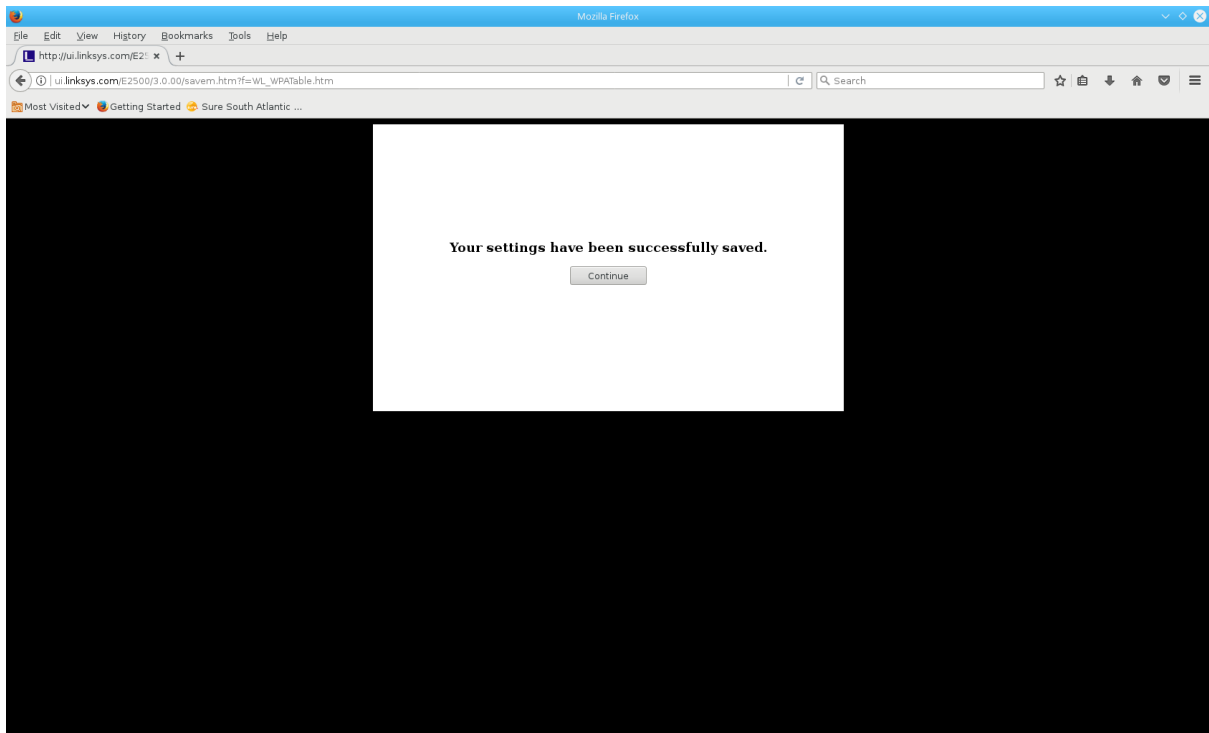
Mozilla Firefox

File Edit View History Bookmarks Tools Help

http://ui.linksys.com/E25

ui.linksys.com/E2500/3.0.00/savem.htm?f=WL_WPATable.htm

Search

Most Visited Getting Started Sure South Atlantic ...

Your settings have been successfully saved.

Continue